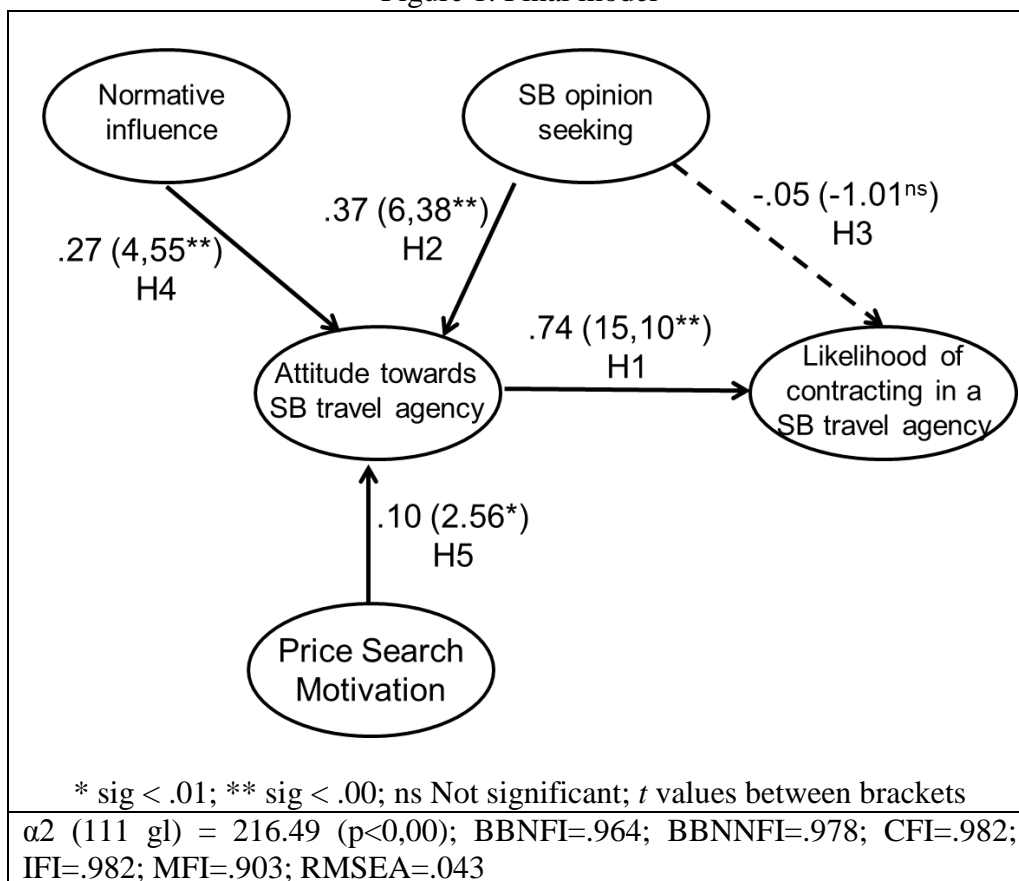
Figure 1. Final model

Normative influence

SB opinion seeking

.27 (4,55**)
H4

.37 (6,38**)
H2

-.05 (-1.01$^{ns}$)
H3

.74 (15,10**)
H1

Attitude towards SB travel agency

Likelihood of contracting in a SB travel agency

.10 (2.56*)
H5

Price Search Motivation

* sig < .01; ** sig < .00; ns Not significant; *t* values between brackets

α2 (111 gl) = 216.49 (p<0,00); BBNFI=.964; BBNNFI=.978; CFI=.982; IFI=.982; MFI=.903; RMSEA=.043